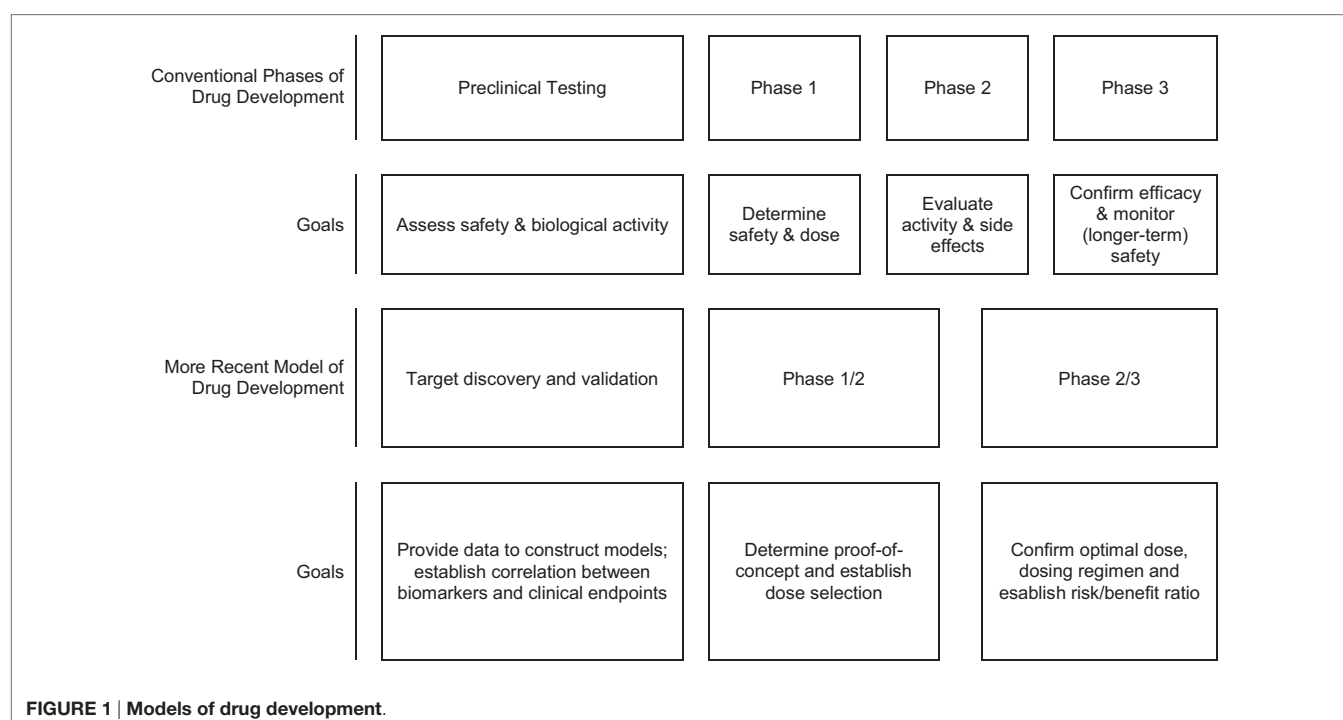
Conventional Phases of Drug Development

Preclinical Testing

Phase 1

Phase 2

Phase 3

Goals

Assess safety & biological activity

Determine safety & dose

Evaluate activity & side effects

Confirm efficacy & monitor (longer-term) safety

More Recent Model of Drug Development

Target discovery and validation

Phase 1/2

Phase 2/3

Goals

Provide data to construct models; establish correlation between biomarkers and clinical endpoints

Determine proof-of-concept and establish dose selection

Confirm optimal dose, dosing regimen and esablish risk/benefit ratio

FIGURE 1 | Models of drug development.